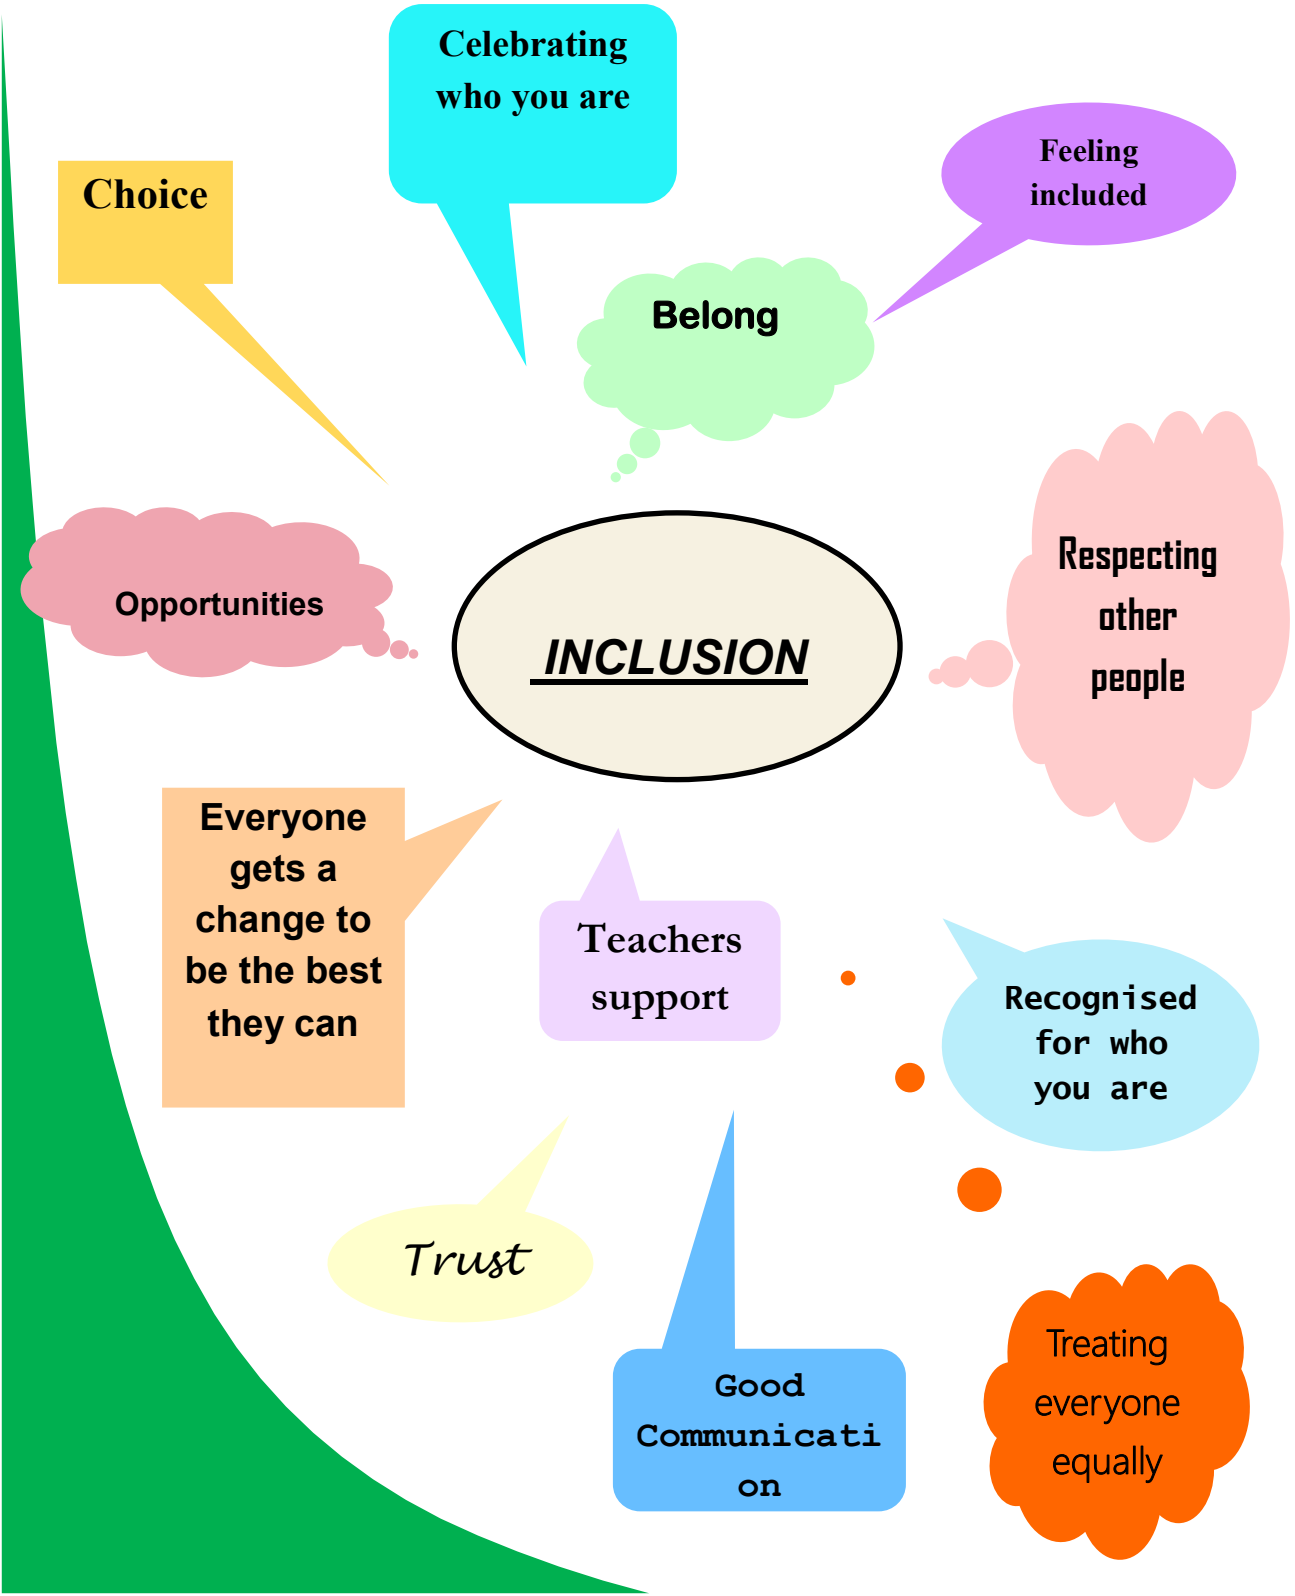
Celebrating who you are

Choice

Feeling included

Belong

Opportunities

INCLUSION

Respecting other people

Everyone gets a change to be the best they can

Teachers support

Recognised for who you are

Trust

Good Communication

Treating everyone equally